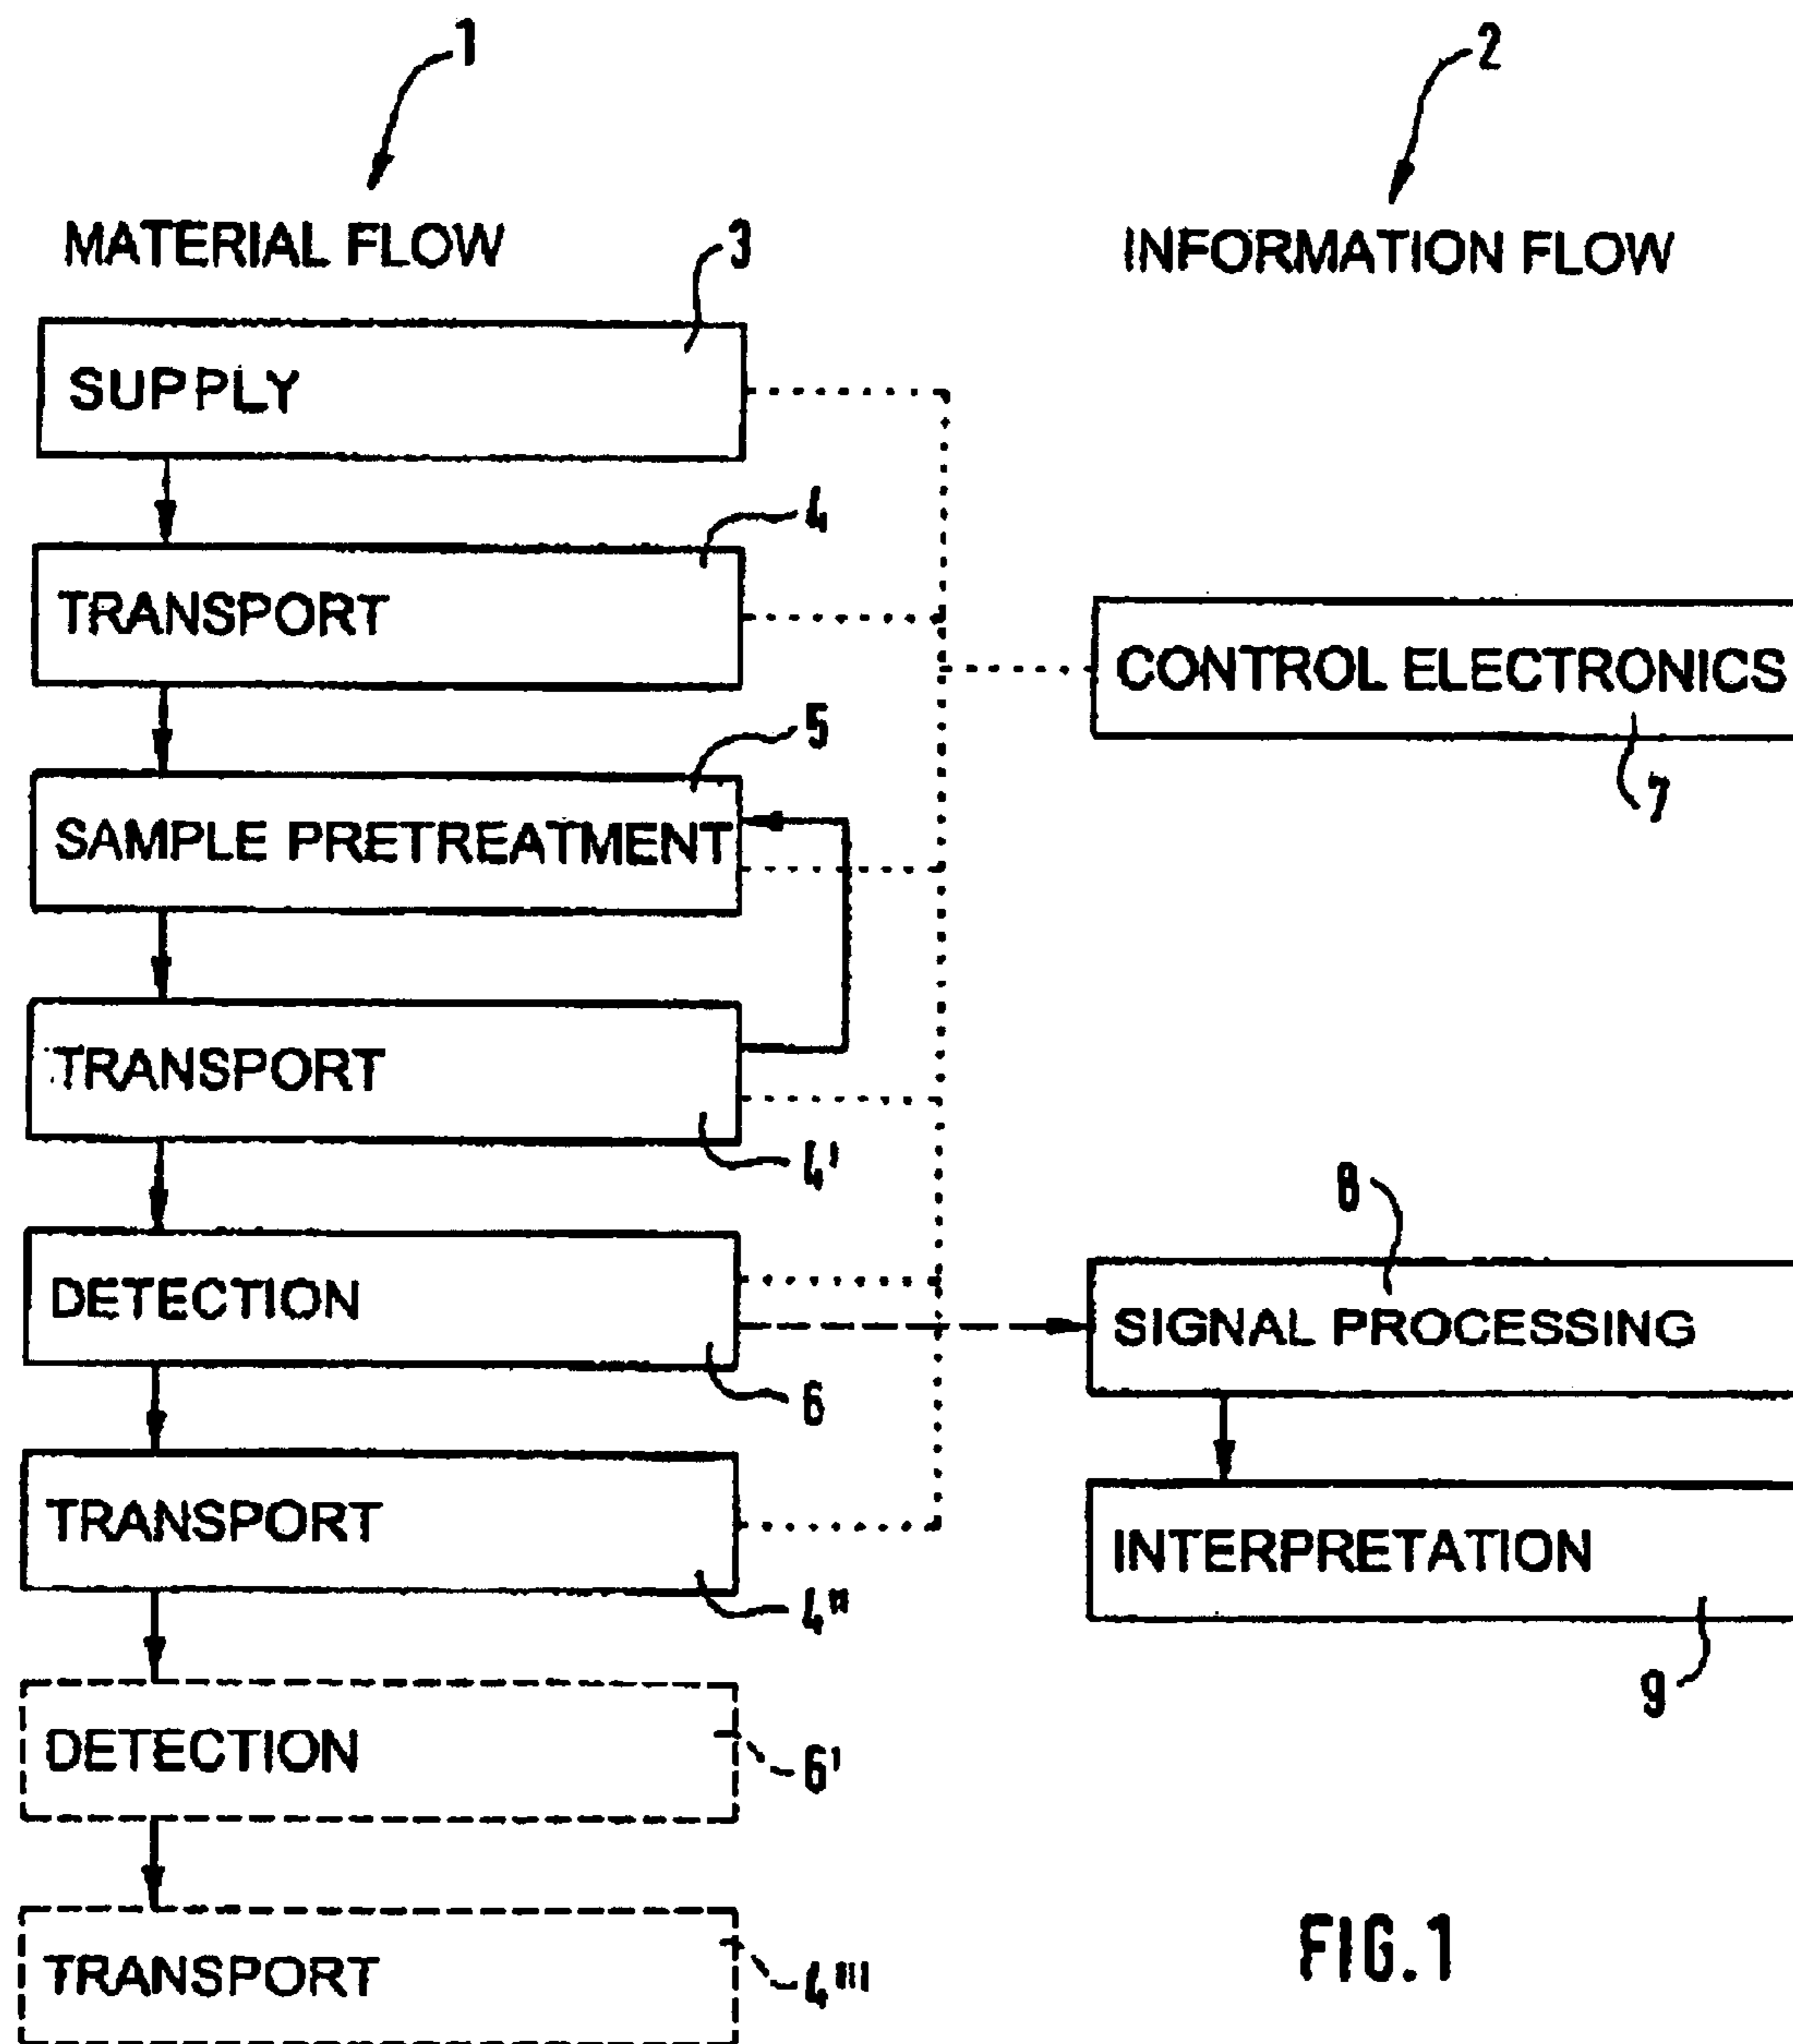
1

2

MATERIAL FLOW

INFORMATION FLOW

3

SUPPLY

4

TRANSPORT

CONTROL ELECTRONICS

7

5

SAMPLE PRETREATMENT

TRANSPORT

4'

8

DETECTION

SIGNAL PROCESSING

6

TRANSPORT

INTERPRETATION

4''

9

DETECTION

6'

TRANSPORT

4'''

FIG.1